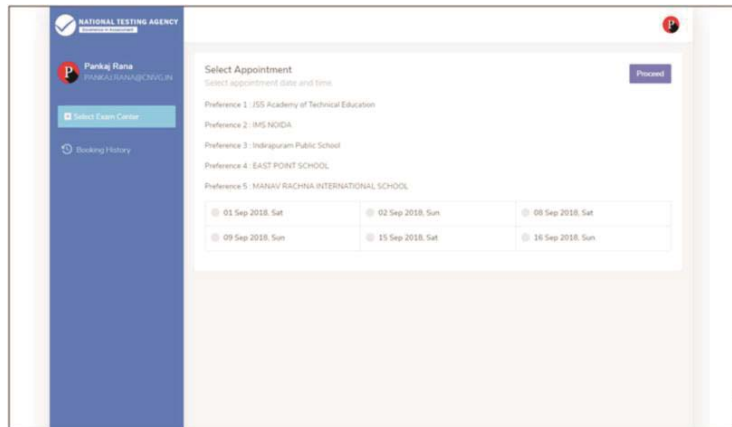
NATIONAL TESTING AGENCY
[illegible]

P

P Pankaj Rana
PANKAJ.RANA@CNVG.IN

Select Exam Center

Booking History

Select Appointment
Select appointment date and time.

Proceed

Preference 1 : JSS Academy of Technical Education

Preference 2 : IMS NOIDA

Preference 3 : Indirapuram Public School

Preference 4 : EAST POINT SCHOOL

Preference 5 : MANAV RACHNA INTERNATIONAL SCHOOL

| 01 Sep 2018, Sat | 02 Sep 2018, Sun | 08 Sep 2018, Sat |
|---|---|---|
| 09 Sep 2018, Sun | 15 Sep 2018, Sat | 16 Sep 2018, Sun |